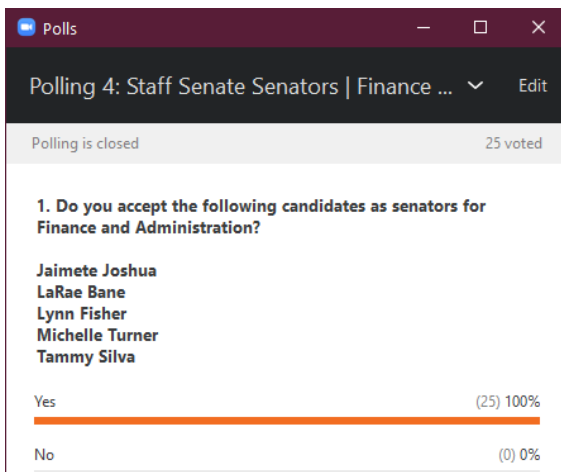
Polls

Polling 4: Staff Senate Senators | Finance ...

Edit

Polling is closed

25 voted

1. Do you accept the following candidates as senators for Finance and Administration?

Jaimete Joshua
LaRae Bane
Lynn Fisher
Michelle Turner
Tammy Silva

Yes (25) 100%

No (0) 0%